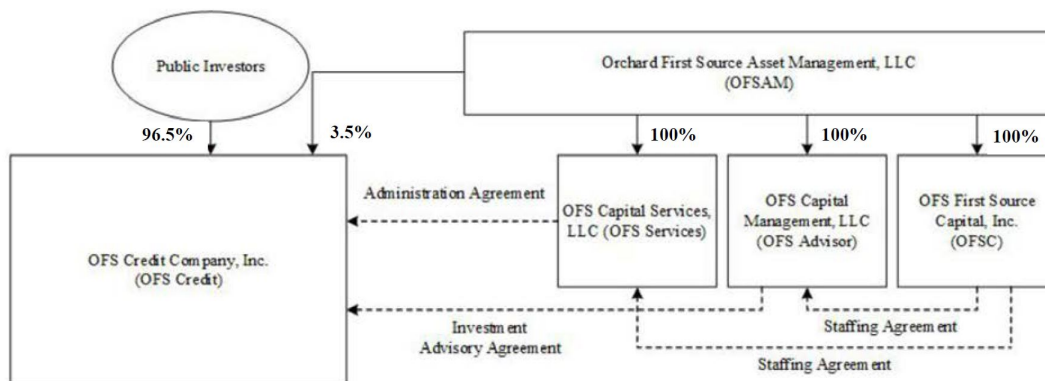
Public Investors

Orchard First Source Asset Management, LLC (OFSAM)

96.5%

3.5%

100%

100%

100%

Administration Agreement

OFS Capital Services, LLC (OFS Services)

OFS Capital Management, LLC (OFS Advisor)

OFS First Source Capital, Inc. (OFSC)

OFS Credit Company, Inc. (OFS Credit)

Investment Advisory Agreement

Staffing Agreement

Staffing Agreement